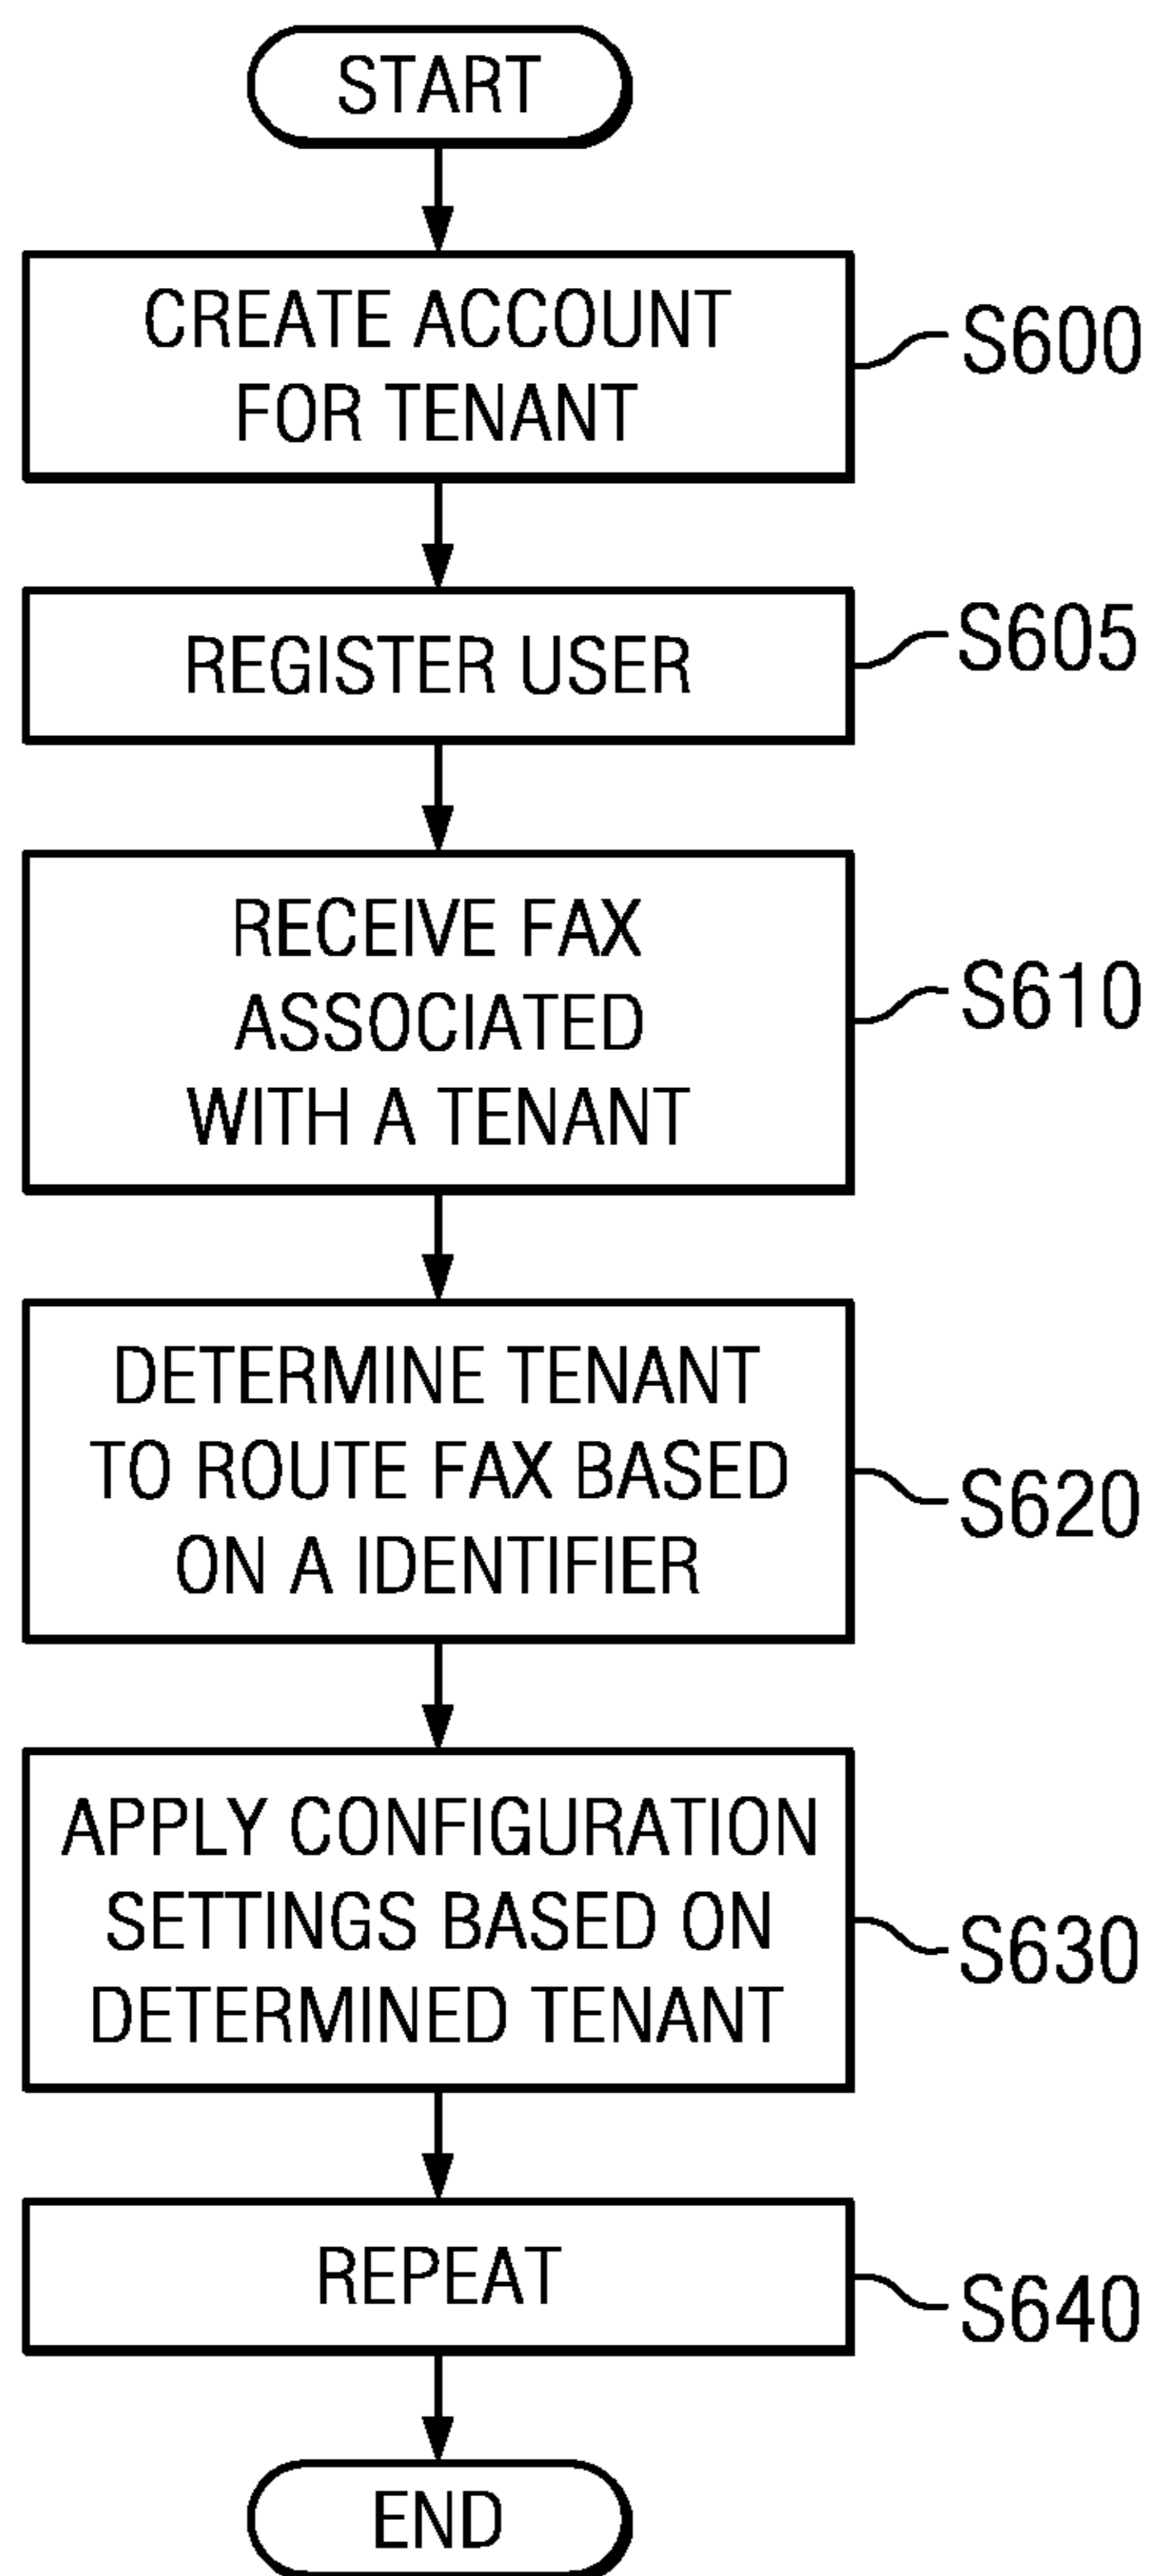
START

CREATE ACCOUNT FOR TENANT

S600

REGISTER USER

S605

RECEIVE FAX ASSOCIATED WITH A TENANT

S610

DETERMINE TENANT TO ROUTE FAX BASED ON A IDENTIFIER

S620

APPLY CONFIGURATION SETTINGS BASED ON DETERMINED TENANT

S630

REPEAT

S640

END